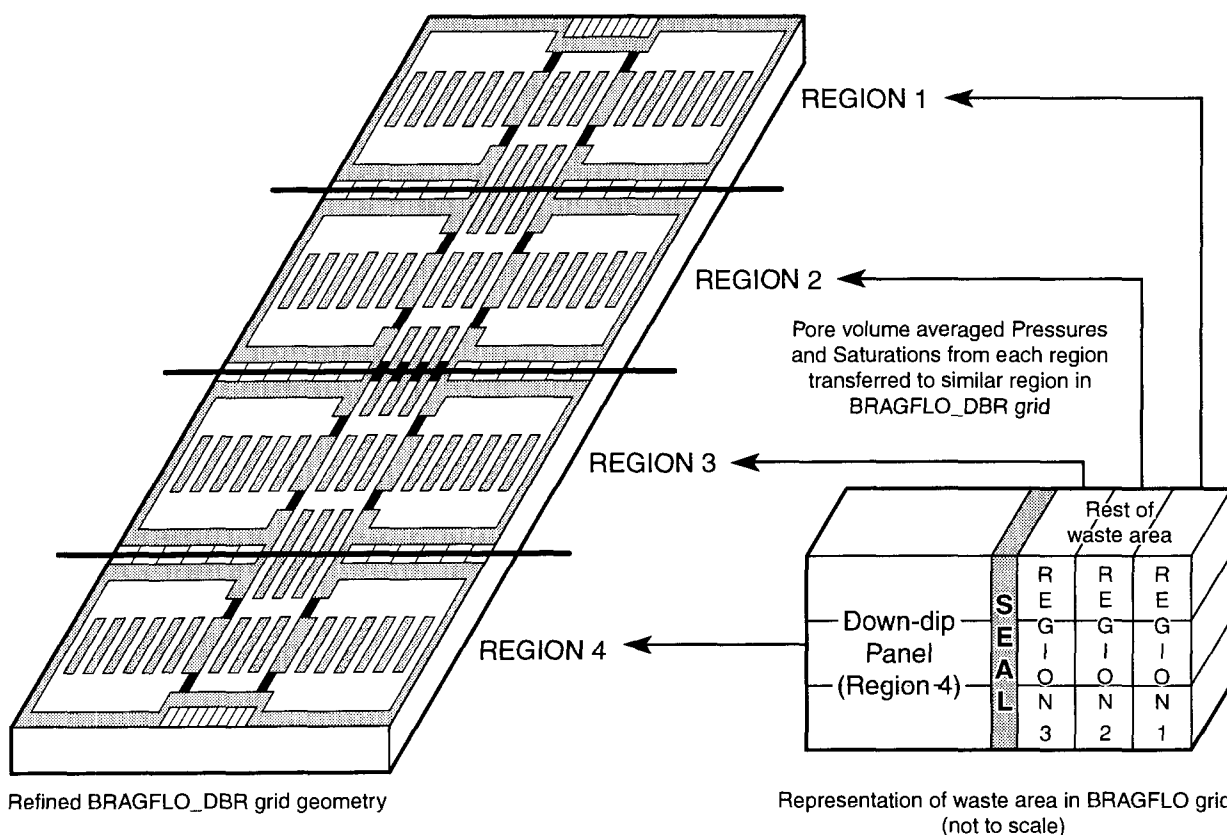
REGION 1

REGION 2

Pore volume averaged Pressures and Saturations from each region transferred to similar region in BRAGFLO_DBR grid

REGION 3

Rest of waste area

REGION 4

Down-dip Panel (Region 4)

SEAL

REGION 3

REGION 2

REGION 1

Refined BRAGFLO_DBR grid geometry

Representation of waste area in BRAGFLO grid (not to scale)